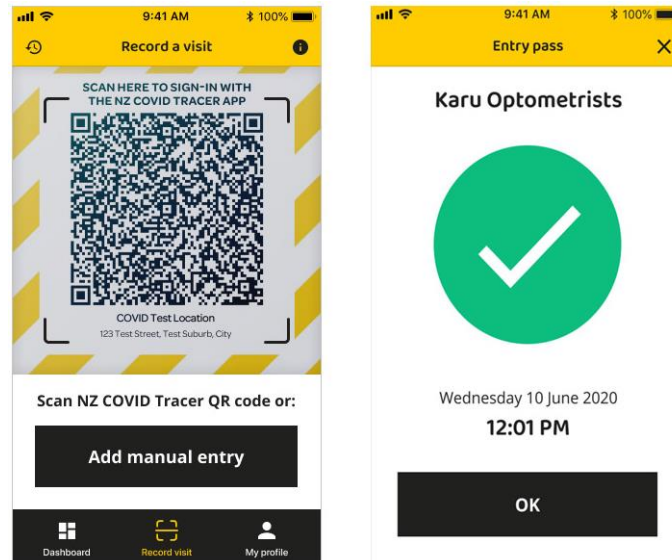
9:41 AM
100%

Record a visit

SCAN HERE TO SIGN-IN WITH THE NZ COVID TRACER APP

COVID Test Location
123 Test Street, Test Suburb, City

Scan NZ COVID Tracer QR code or:

Add manual entry

Dashboard
Record visit
My profile

9:41 AM
100%

Entry pass

Karu Optometrists

Wednesday 10 June 2020
12:01 PM

OK